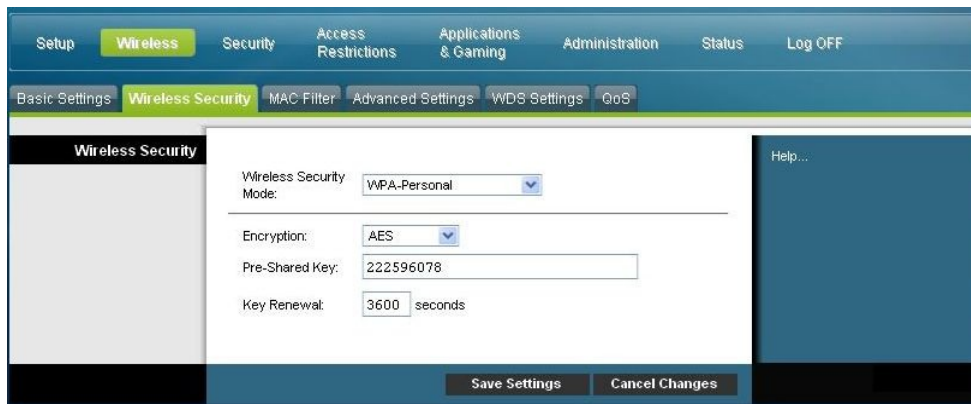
Setup Wireless Security Access Restrictions Applications & Gaming Administration Status Log OFF

Basic Settings Wireless Security MAC Filter Advanced Settings WDS Settings QoS

Wireless Security

Wireless Security Mode: WPA-Personal

Encryption: AES

Pre-Shared Key: 222596078

Key Renewal: 3600 seconds

Help...

Save Settings Cancel Changes